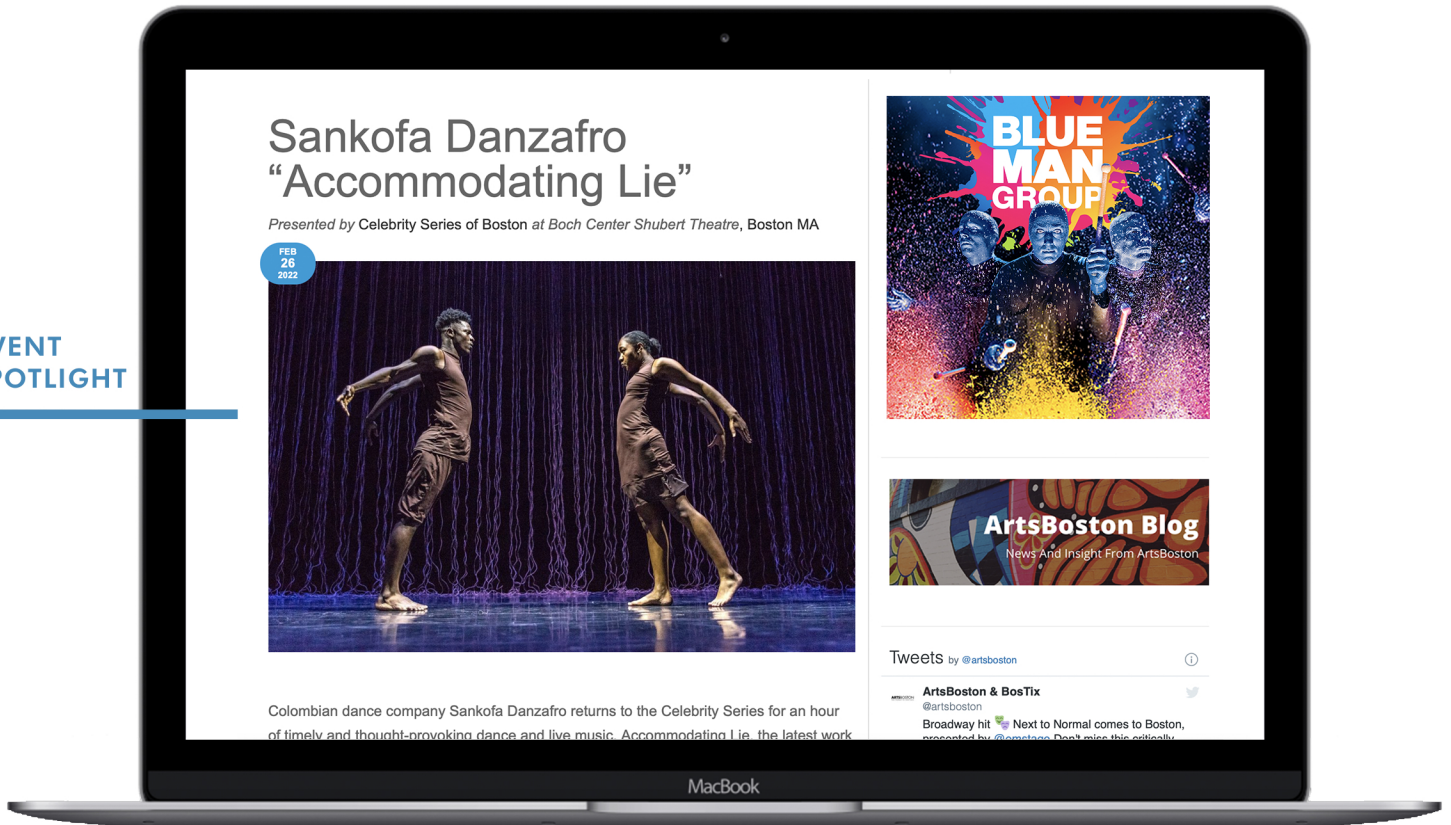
VENT
POTLIGHT

Sankofa Danzafro “Accommodating Lie”

Presented by Celebrity Series of Boston at Boch Center Shubert Theatre, Boston MA

FEB
26
2022

Colombian dance company Sankofa Danzafro returns to the Celebrity Series for an hour of timely and thought-provoking dance and live music. Accommodating Lie, the latest work

BLUE MAN GROUP

ArtsBoston Blog
News And Insight From ArtsBoston

Tweets by @artsboston

ArtsBoston & BosTix
@artsboston
Broadway hit Next to Normal comes to Boston, presented by @emstage Don't miss this critically

MacBook